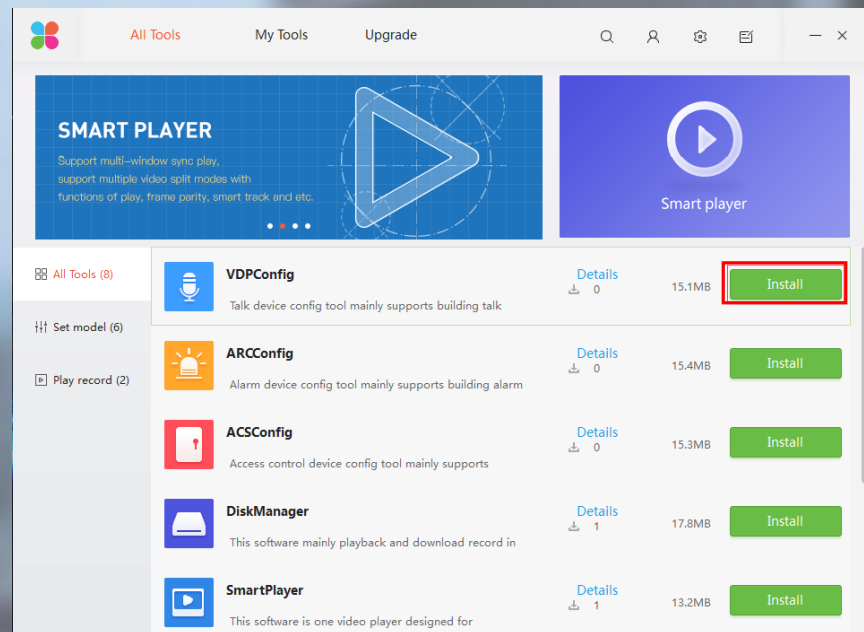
All Tools
My Tools
Upgrade

SMART PLAYER
Support multi-window sync play, support multiple video split modes with functions of play, frame parity, smart track and etc.

Smart player

All Tools (8)
Set model (6)
Play record (2)

VDPConfig
Talk device config tool mainly supports building talk
Details
0
15.1MB
Install

ARCConfig
Alarm device config tool mainly supports building alarm
Details
0
15.4MB
Install

ACSConfig
Access control device config tool mainly supports
Details
0
15.3MB
Install

DiskManager
This software mainly playback and download record in
Details
1
17.8MB
Install

SmartPlayer
This software is one video player designed for
Details
1
13.2MB
Install